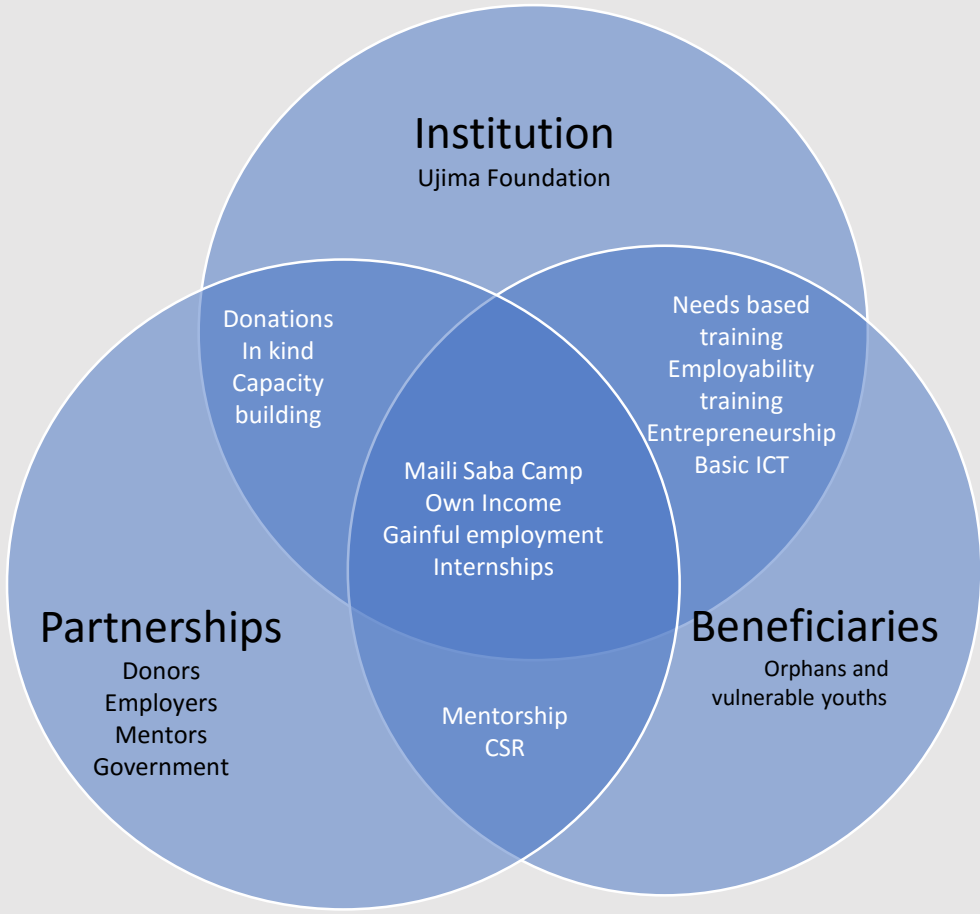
Institution
Ujima Foundation

Donations
In kind
Capacity building

Needs based training
Employability training
Entrepreneurship
Basic ICT

Maili Saba Camp
Own Income
Gainful employment
Internships

Partnerships
Donors
Employers
Mentors
Government

Beneficiaries
Orphans and vulnerable youths

Mentorship
CSR